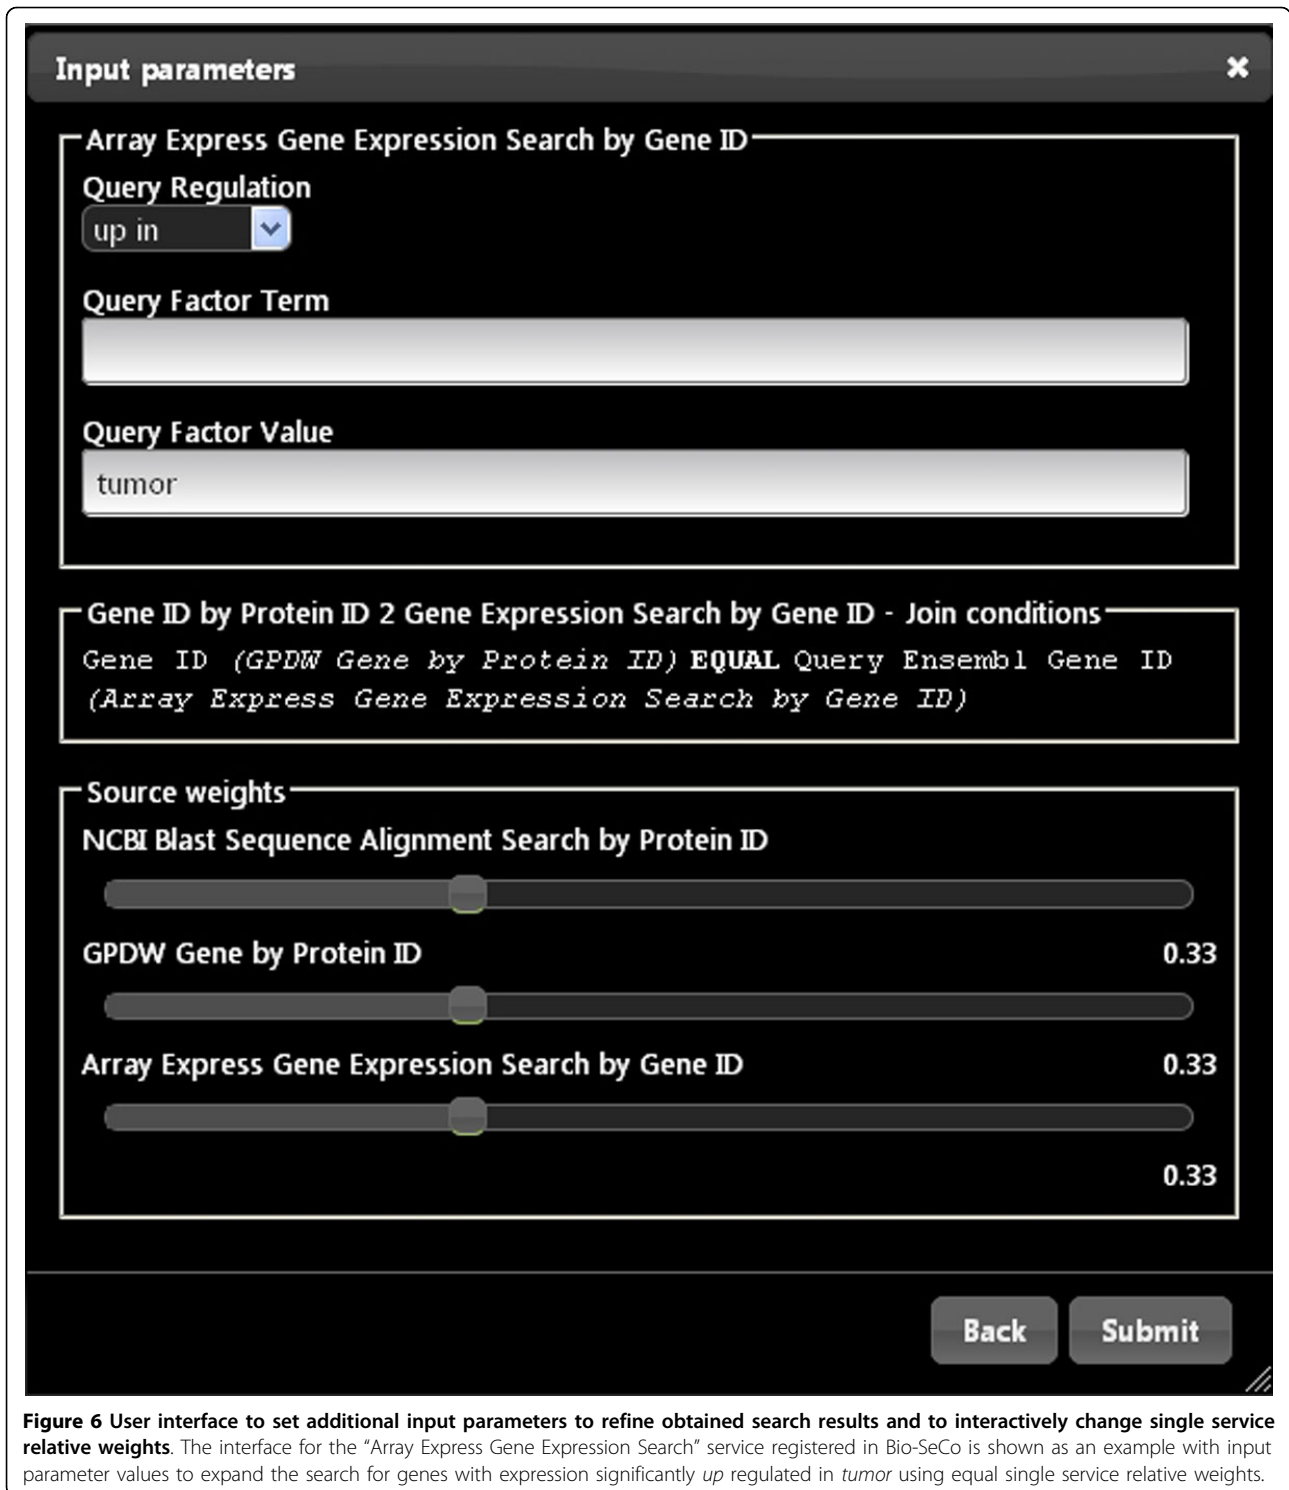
Input parameters

×

Array Express Gene Expression Search by Gene ID

Query Regulation

up in

Query Factor Term

Query Factor Value

tumor

Gene ID by Protein ID 2 Gene Expression Search by Gene ID - Join conditions

Gene ID *(GPDW Gene by Protein ID)* **EQUAL** Query Ensembl Gene ID *(Array Express Gene Expression Search by Gene ID)*

Source weights

NCBI Blast Sequence Alignment Search by Protein ID

GPDW Gene by Protein ID

0.33

Array Express Gene Expression Search by Gene ID

0.33

0.33

Back

Submit

**Figure 6 User interface to set additional input parameters to refine obtained search results and to interactively change single service relative weights**. The interface for the "Array Express Gene Expression Search" service registered in Bio-SeCo is shown as an example with input parameter values to expand the search for genes with expression significantly *up* regulated in *tumor* using equal single service relative weights.